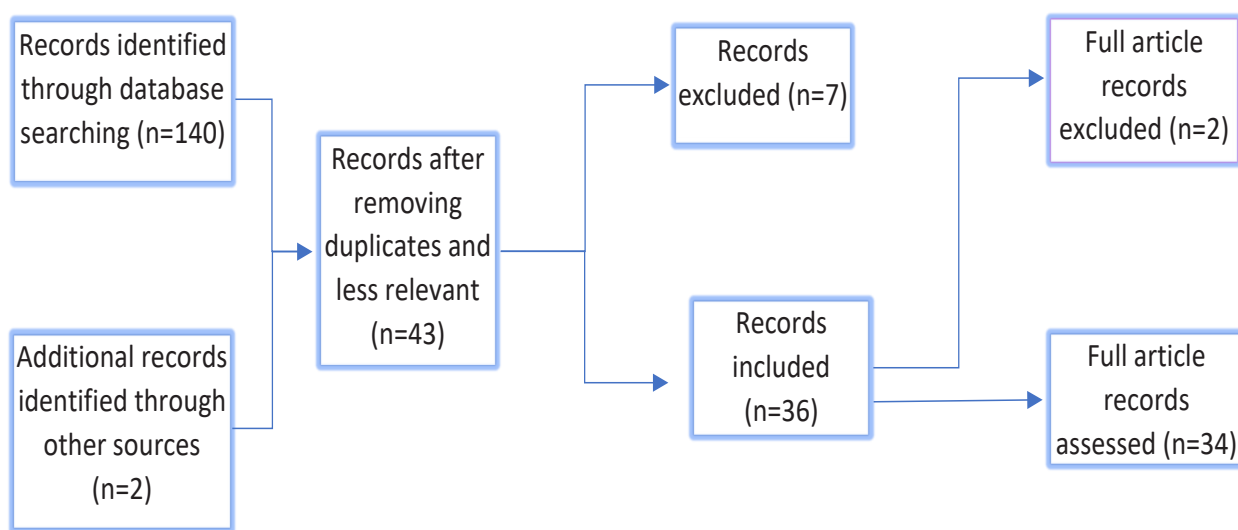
Records identified through database searching (n=140)

Additional records identified through other sources (n=2)

Records after removing duplicates and less relevant (n=43)

Records excluded (n=7)

Records included (n=36)

Full article records excluded (n=2)

Full article records assessed (n=34)